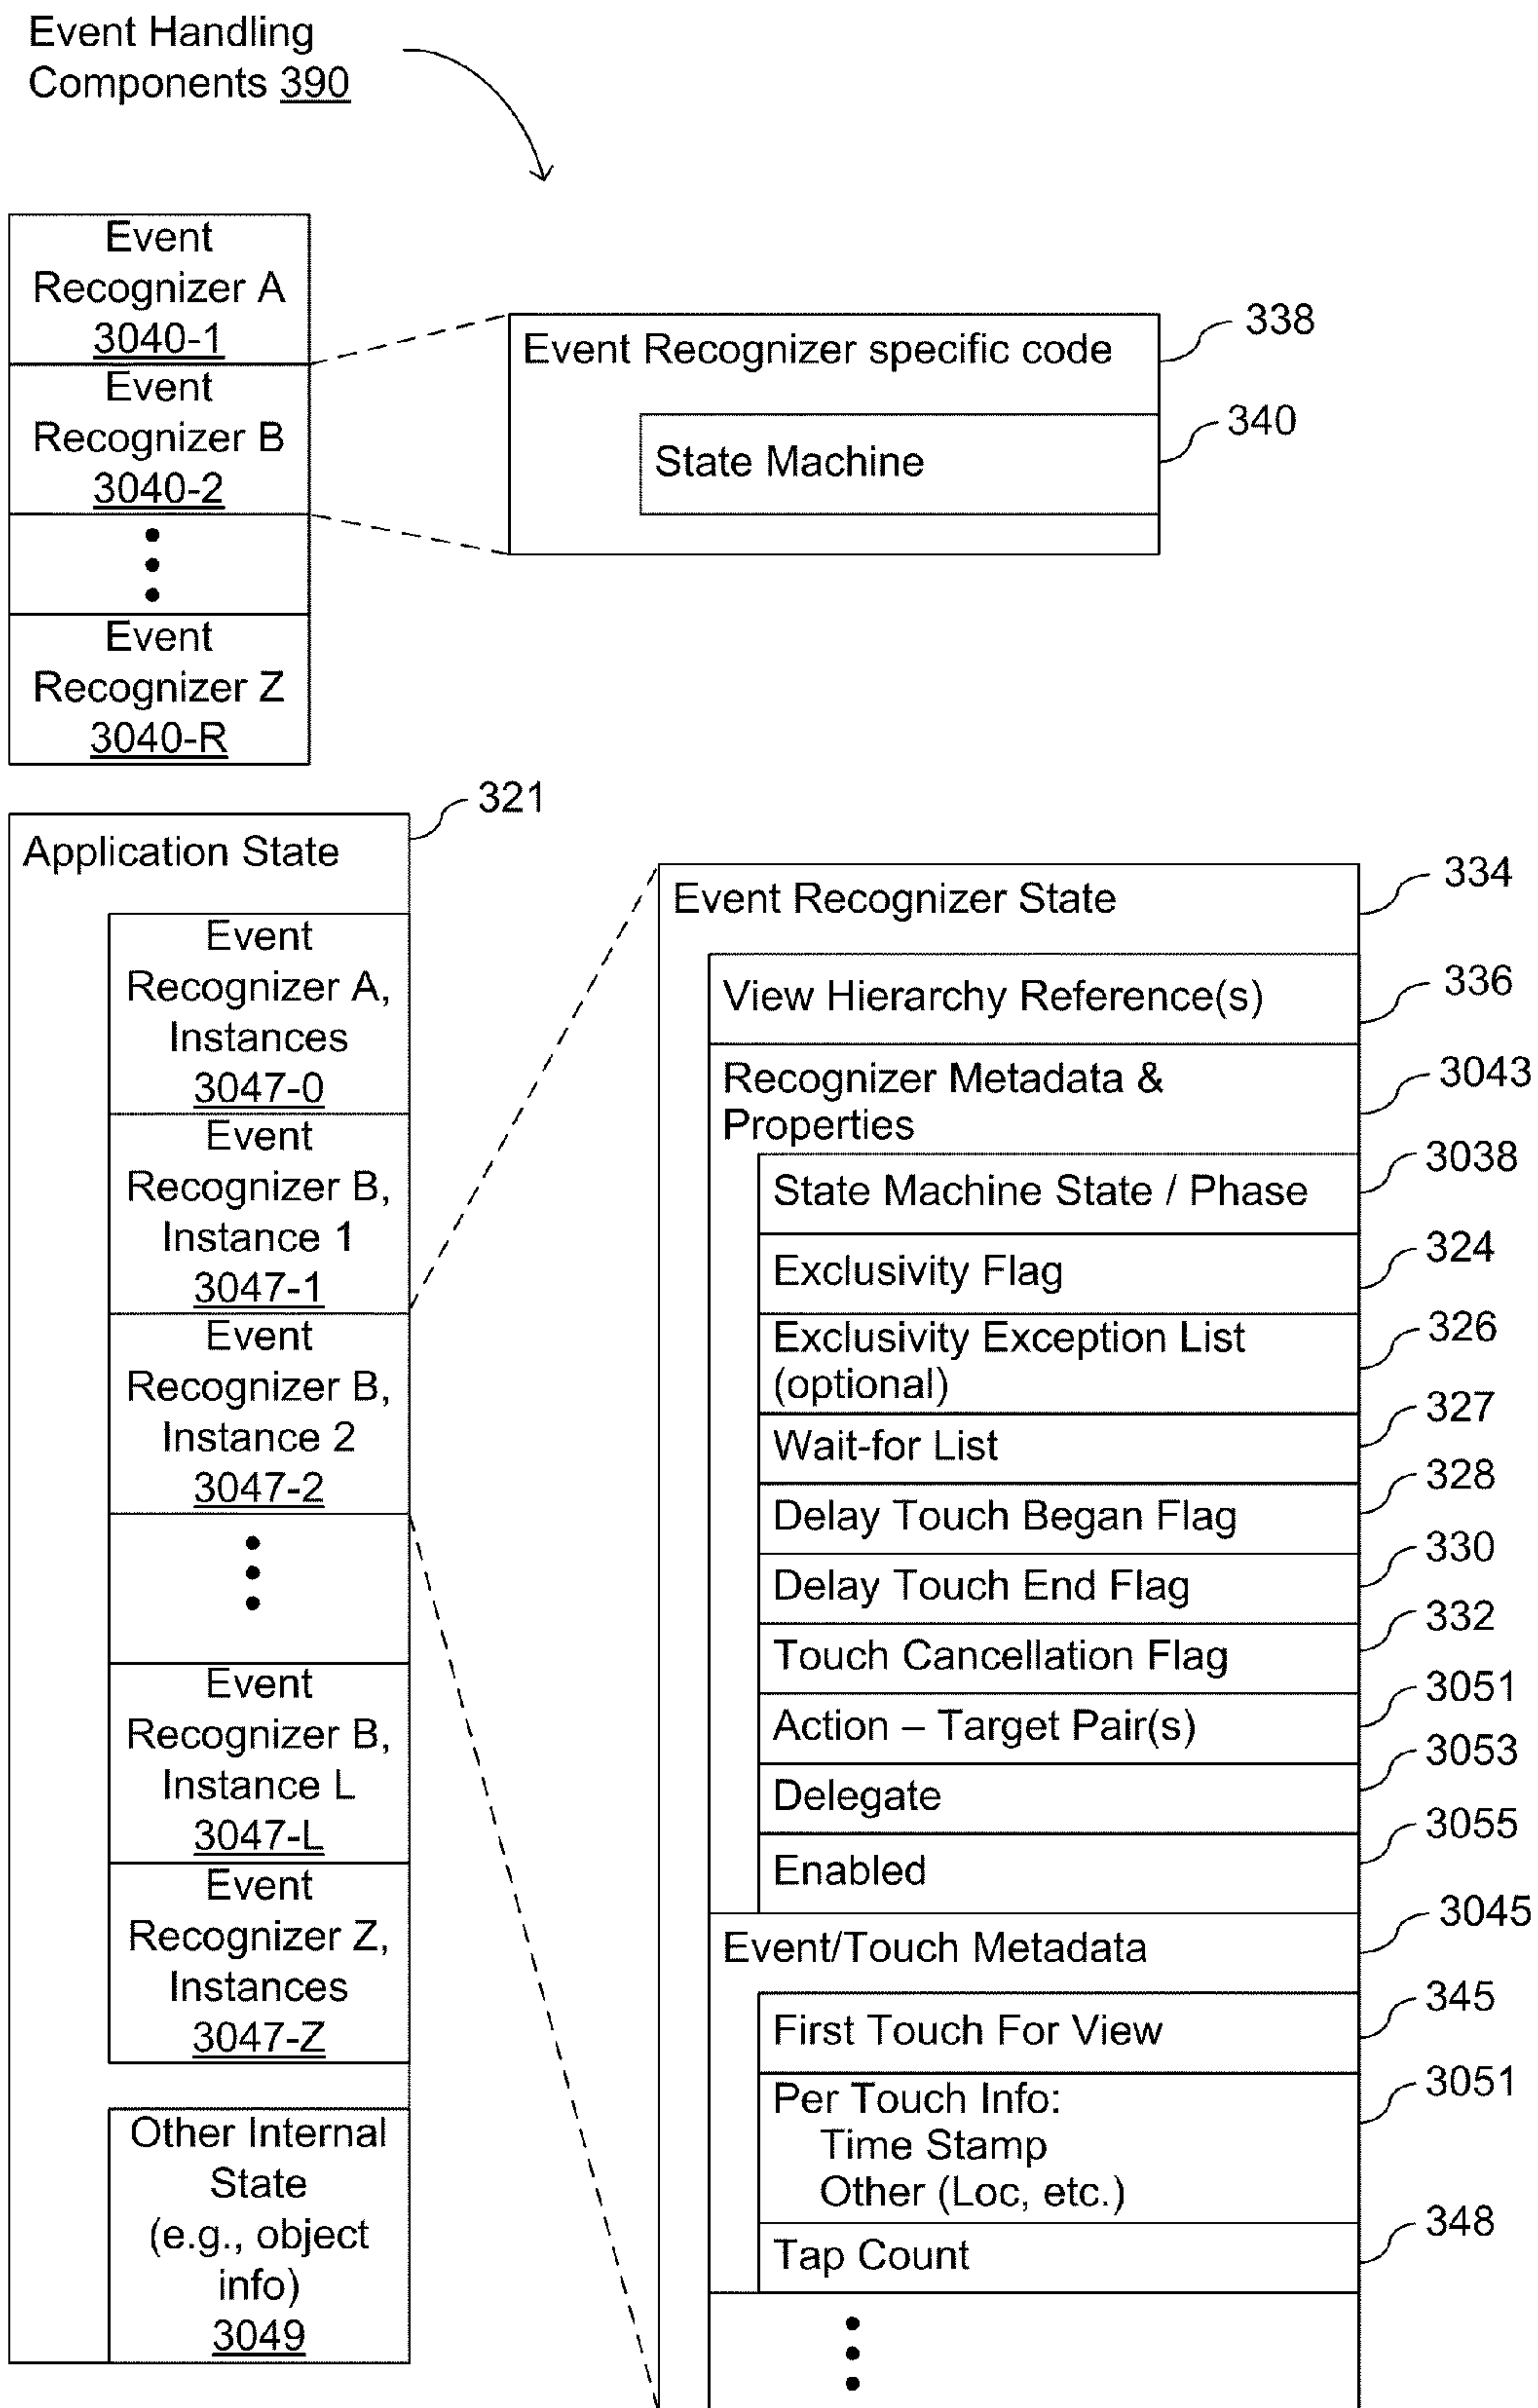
Event Handling Components 390

Event Recognizer A 3040-1

Event Recognizer B 3040-2

Event Recognizer Z 3040-R

Event Recognizer specific code

338

State Machine

340

Application State

321

Event Recognizer A, Instances 3047-0

Event Recognizer B, Instance 1 3047-1

Event Recognizer B, Instance 2 3047-2

Event Recognizer B, Instance L 3047-L

Event Recognizer Z, Instances 3047-Z

Other Internal State (e.g., object info) 3049

Event Recognizer State

334

View Hierarchy Reference(s)

336

Recognizer Metadata & Properties

3043

State Machine State / Phase

3038

Exclusivity Flag

324

Exclusivity Exception List (optional)

326

Wait-for List

327

Delay Touch Began Flag

328

Delay Touch End Flag

330

Touch Cancellation Flag

332

Action – Target Pair(s)

3051

Delegate

3053

Enabled

3055

Event/Touch Metadata

3045

First Touch For View

345

Per Touch Info:
Time Stamp
Other (Loc, etc.)

3051

Tap Count

348